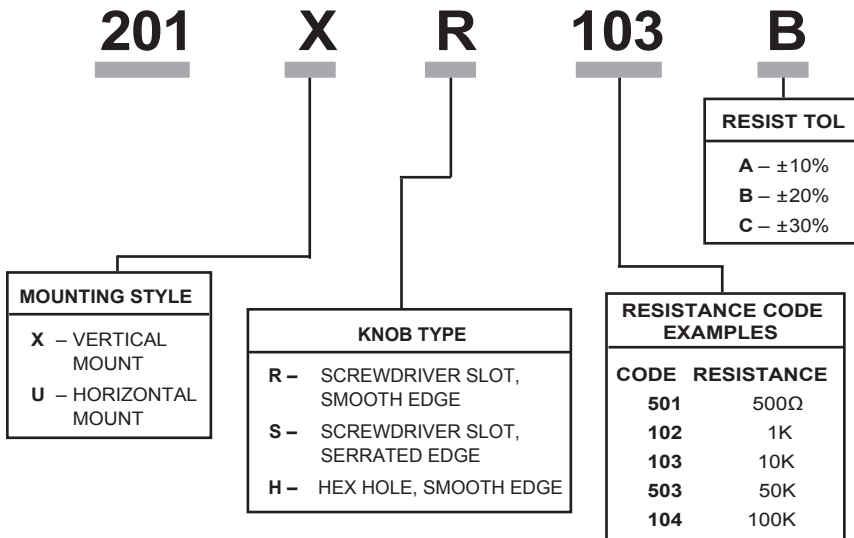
201 X R 103 B

RESIST TOL

**A** – ±10%
**B** – ±20%
**C** – ±30%

MOUNTING STYLE

**X** – VERTICAL MOUNT
**U** – HORIZONTAL MOUNT

KNOB TYPE

**R –** SCREWDRIVER SLOT, SMOOTH EDGE
**S –** SCREWDRIVER SLOT, SERRATED EDGE
**H –** HEX HOLE, SMOOTH EDGE

RESISTANCE CODE EXAMPLES

| CODE | RESISTANCE |
|---|---|
| 501 | 500Ω |
| 102 | 1K |
| 103 | 10K |
| 503 | 50K |
| 104 | 100K |